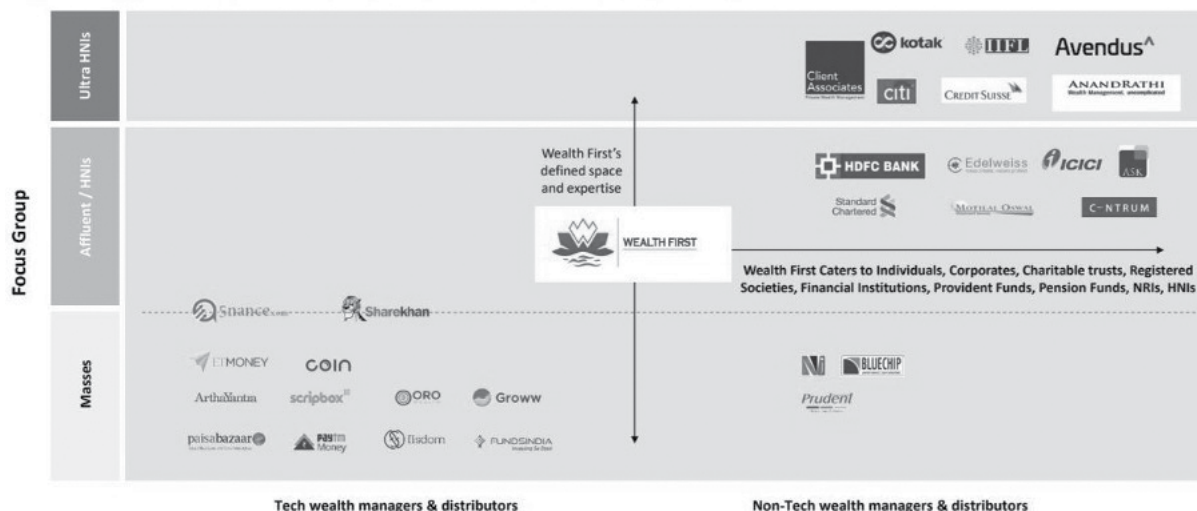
Focus Group

Ultra HNIs

Affluent / HNIs

Masses

Client Associates

kotak

IIFL

Avendus

citi

CREDIT SUISSE

ANANDRATHI

Wealth First's defined space and expertise

HDFC BANK

Edelweiss

ICICI

ASK

Standard Chartered

MOTILAL OSWAL

CENTRUM

WEALTH FIRST

Wealth First Caters to Individuals, Corporates, Charitable trusts, Registered Societies, Financial Institutions, Provident Funds, Pension Funds, NRIs, HNIs

5nance.com

Sharekhan

ETMONEY

coin

ArthaYantra

scripbox

ORO

Groww

paisabazaar

Paytm Money

Risdom

FUNDSINDIA

BLUECHIP

Prudent

Tech wealth managers & distributors

Non-Tech wealth managers & distributors